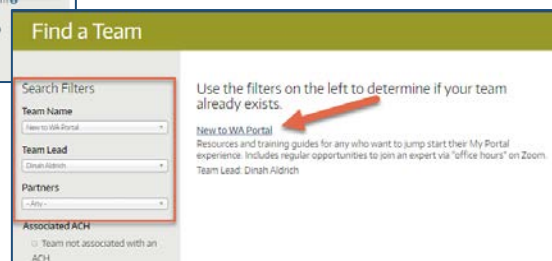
Find a Team

Search Filters

Team Name

New to WA Portal

Team Lead

Dinah Aldrich

Partners

- Any -

Associated ACH

Team not associated with an ACH

Use the filters on the left to determine if your team already exists.

New to WA Portal

Resources and training guides for any who want to jump start their My Portal experience. Includes regular opportunities to join an expert via "office hours" on Zoom.

Team Lead: Dinah Aldrich